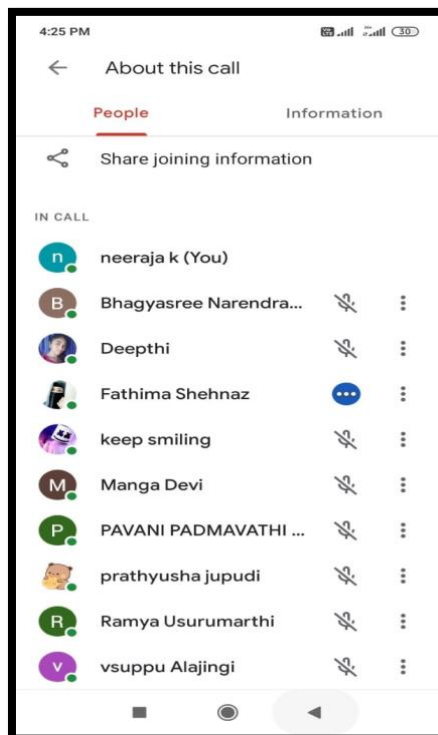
4:25 PM 30

About this call

People Information

Share joining information

IN CALL

n neeraja k (You)

B Bhagyasree Narendra...

Deepthi

Fathima Shehnaz

keep smiling

M Manga Devi

P PAVANI PADMAVATHI ...

prathyusha jupudi

R Ramya Usurumarthi

V vsuppu Alajingi